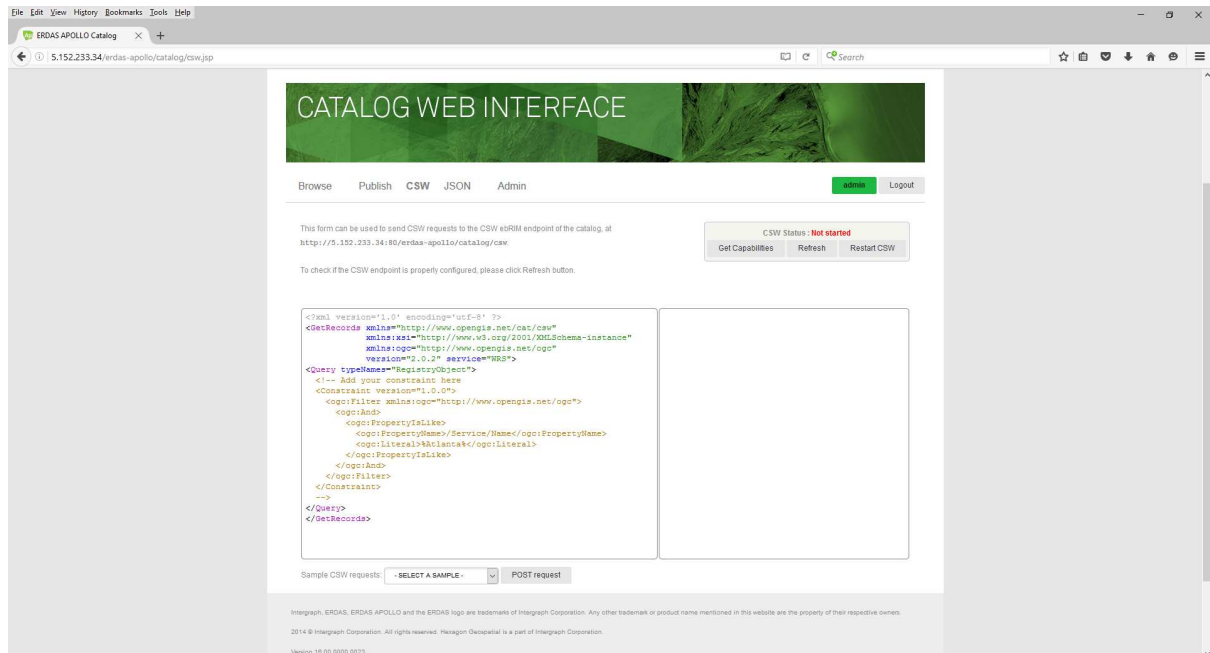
File Edit View History Bookmarks Tools Help

ERDAS APOLLO Catalog × +

5.152.233.34/erdas-apollo/catalog/csw.jsp

Search

CATALOG WEB INTERFACE

Browse Publish CSW JSON Admin

admin Logout

This form can be used to send CSW requests to the CSW ebRIM endpoint of the catalog, at
http://5.152.233.34:80/erdas-apollo/catalog/csw

To check if the CSW endpoint is properly configured, please click Refresh button.

CSW Status : Not started

Get Capabilities Refresh Restart CSW

<?xml version='1.0' encoding='utf-8' ?>
<GetRecords xmlns="http://www.opengis.net/cat/csw"
xmlns:xsi="http://www.w3.org/2001/XMLSchema-instance"
xmlns:ogc="http://www.opengis.net/ogc"
version="2.0.2" service="WRS">
<Query typeNames="RegistryObject">
<!-- Add your constraint here
<Constraint version="1.0.0">
<ogc:Filter xmlns:ogc="http://www.opengis.net/ogc">
<ogc:And>
<ogc:PropertyIsLike>
<ogc:PropertyName>/Service/Name</ogc:PropertyName>
<ogc:Literal>%Atlanta%</ogc:Literal>
</ogc:PropertyIsLike>
</ogc:And>
</ogc:Filter>
</Constraint>
-->
</Query>
</GetRecords>

Sample CSW requests: - SELECT A SAMPLE - POST request

Intergraph, ERDAS, ERDAS APOLLO and the ERDAS logo are trademarks of Intergraph Corporation. Any other trademark or product name mentioned in this website are the property of their respective owners.

2014 © Intergraph Corporation. All rights reserved. Hexagon Geospatial is a part of Intergraph Corporation.

Version 16.00.0000.0073